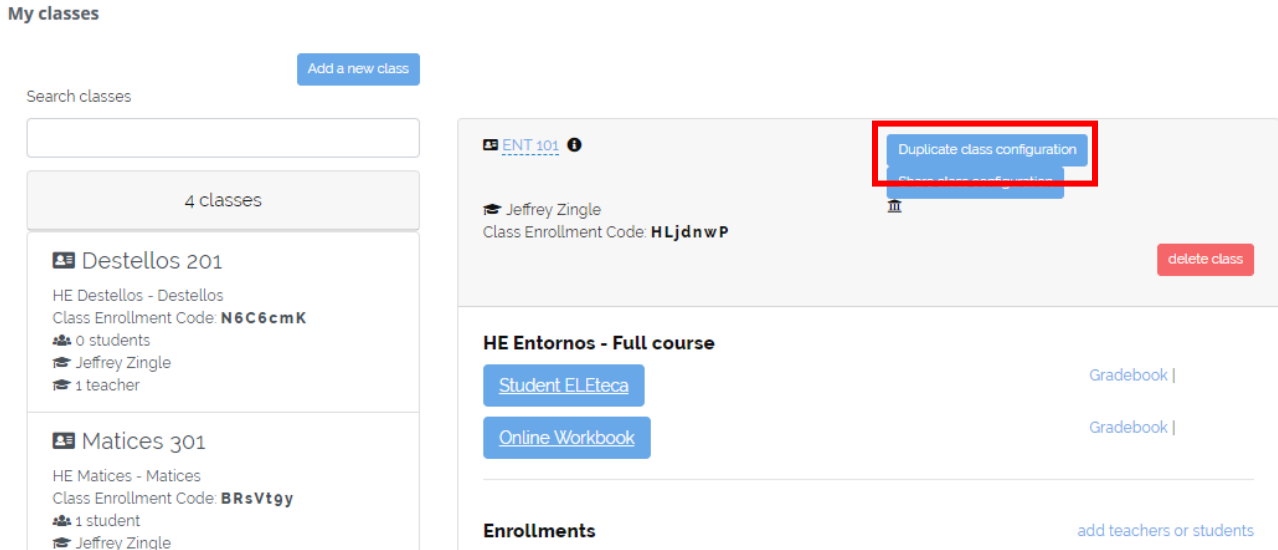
My classes

Add a new class

Search classes

4 classes

Destellos 201

HE Destellos - Destellos

Class Enrollment Code: N6C6cmK

0 students

Jeffrey Zingle

1 teacher

Matices 301

HE Matices - Matices

Class Enrollment Code: BRsVt9y

1 student

Jeffrey Zingle

ENT 101

Duplicate class configuration

Share class configuration

Jeffrey Zingle

Class Enrollment Code: HLjdnwP

delete class

HE Entornos - Full course

Student ELEteca

Gradebook |

Online Workbook

Gradebook |

Enrollments

add teachers or students